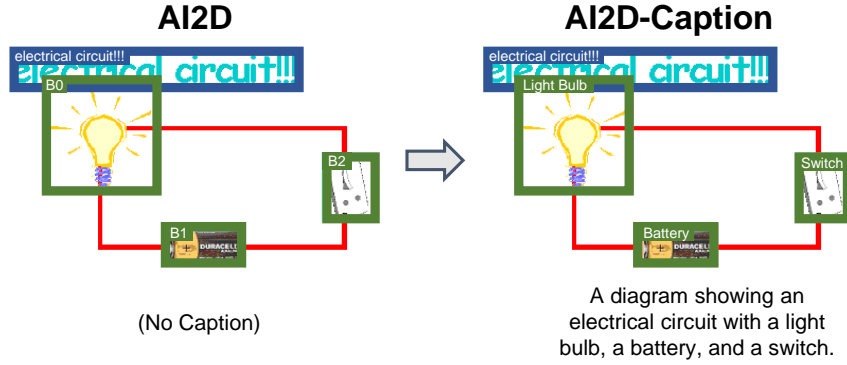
AI2D

electrical circuit!!!

electrical circuit!!!

B0

B2

B1

DURACELL

(No Caption)

AI2D-Caption

electrical circuit!!!

electrical circuit!!!

Light Bulb

Switch

Battery

DURACELL

A diagram showing an electrical circuit with a light bulb, a battery, and a switch.